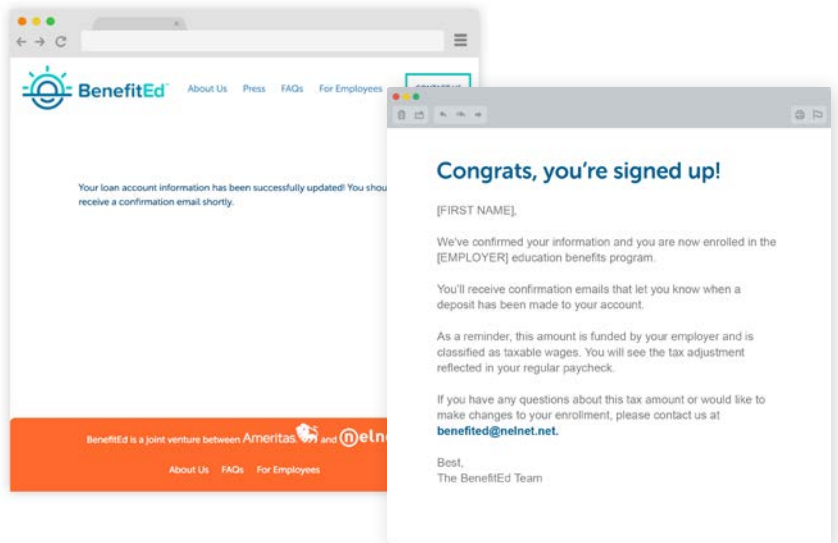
BenefitEd

About Us Press FAQs For Employees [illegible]

Your loan account information has been successfully updated! You shou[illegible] receive a confirmation email shortly.

BenefitEd is a joint venture between Ameritas and nelne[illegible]

About Us FAQs For Employees

Congrats, you're signed up!

[FIRST NAME],

We've confirmed your information and you are now enrolled in the [EMPLOYER] education benefits program.

You'll receive confirmation emails that let you know when a deposit has been made to your account.

As a reminder, this amount is funded by your employer and is classified as taxable wages. You will see the tax adjustment reflected in your regular paycheck.

If you have any questions about this tax amount or would like to make changes to your enrollment, please contact us at benefited@nelnet.net.

Best,
The BenefitEd Team